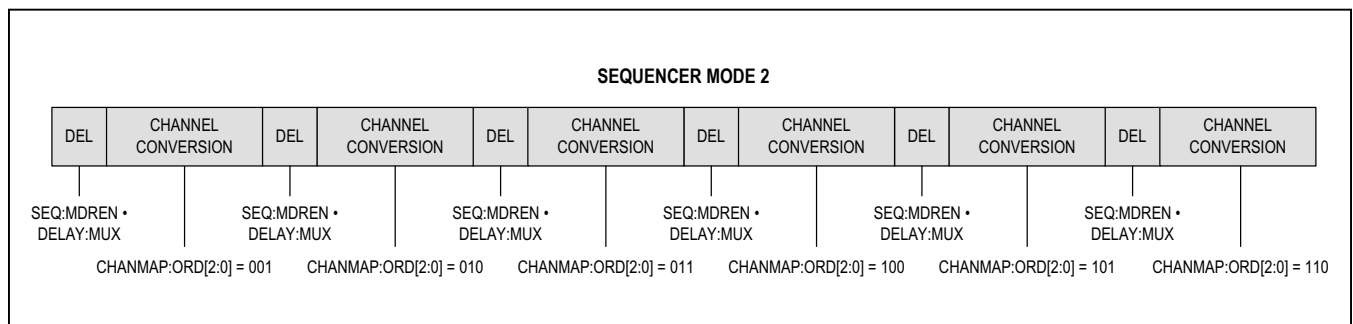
SEQUENCER MODE 2

DEL | CHANNEL CONVERSION | DEL | CHANNEL CONVERSION | DEL | CHANNEL CONVERSION | DEL | CHANNEL CONVERSION | DEL | CHANNEL CONVERSION | DEL | CHANNEL CONVERSION

SEQ:MDREN • DELAY:MUX

CHANMAP:ORD[2:0] = 001

SEQ:MDREN • DELAY:MUX

CHANMAP:ORD[2:0] = 010

SEQ:MDREN • DELAY:MUX

CHANMAP:ORD[2:0] = 011

SEQ:MDREN • DELAY:MUX

CHANMAP:ORD[2:0] = 100

SEQ:MDREN • DELAY:MUX

CHANMAP:ORD[2:0] = 101

SEQ:MDREN • DELAY:MUX

CHANMAP:ORD[2:0] = 110